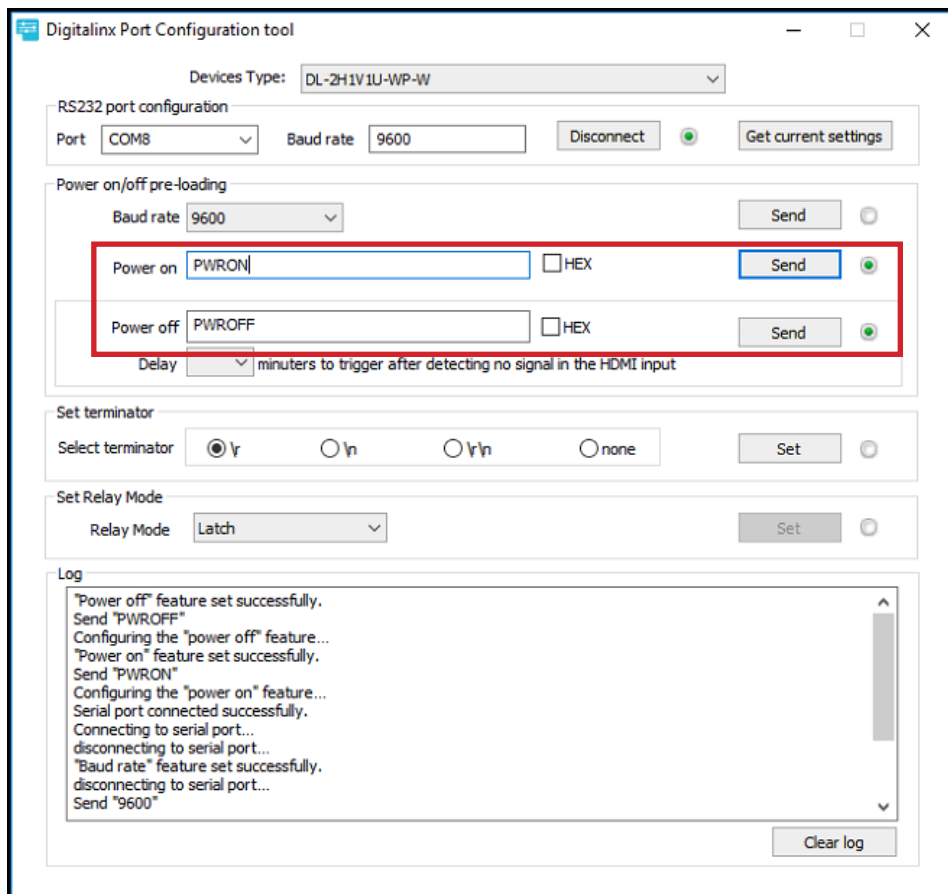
Digitalinx Port Configuration tool

Devices Type: DL-2H1V1U-WP-W

RS232 port configuration
Port COM8 Baud rate 9600 Disconnect Get current settings

Power on/off pre-loading
Baud rate 9600 Send
Power on PWRON HEX Send
Power off PWROFF HEX Send
Delay minuters to trigger after detecting no signal in the HDMI input

Set terminator
Select terminator \r \n \r\n none Set

Set Relay Mode
Relay Mode Latch Set

Log
"Power off" feature set successfully.
Send "PWROFF"
Configuring the "power off" feature...
"Power on" feature set successfully.
Send "PWRON"
Configuring the "power on" feature...
Serial port connected successfully.
Connecting to serial port...
disconnecting to serial port...
"Baud rate" feature set successfully.
disconnecting to serial port...
Send "9600"

Clear log